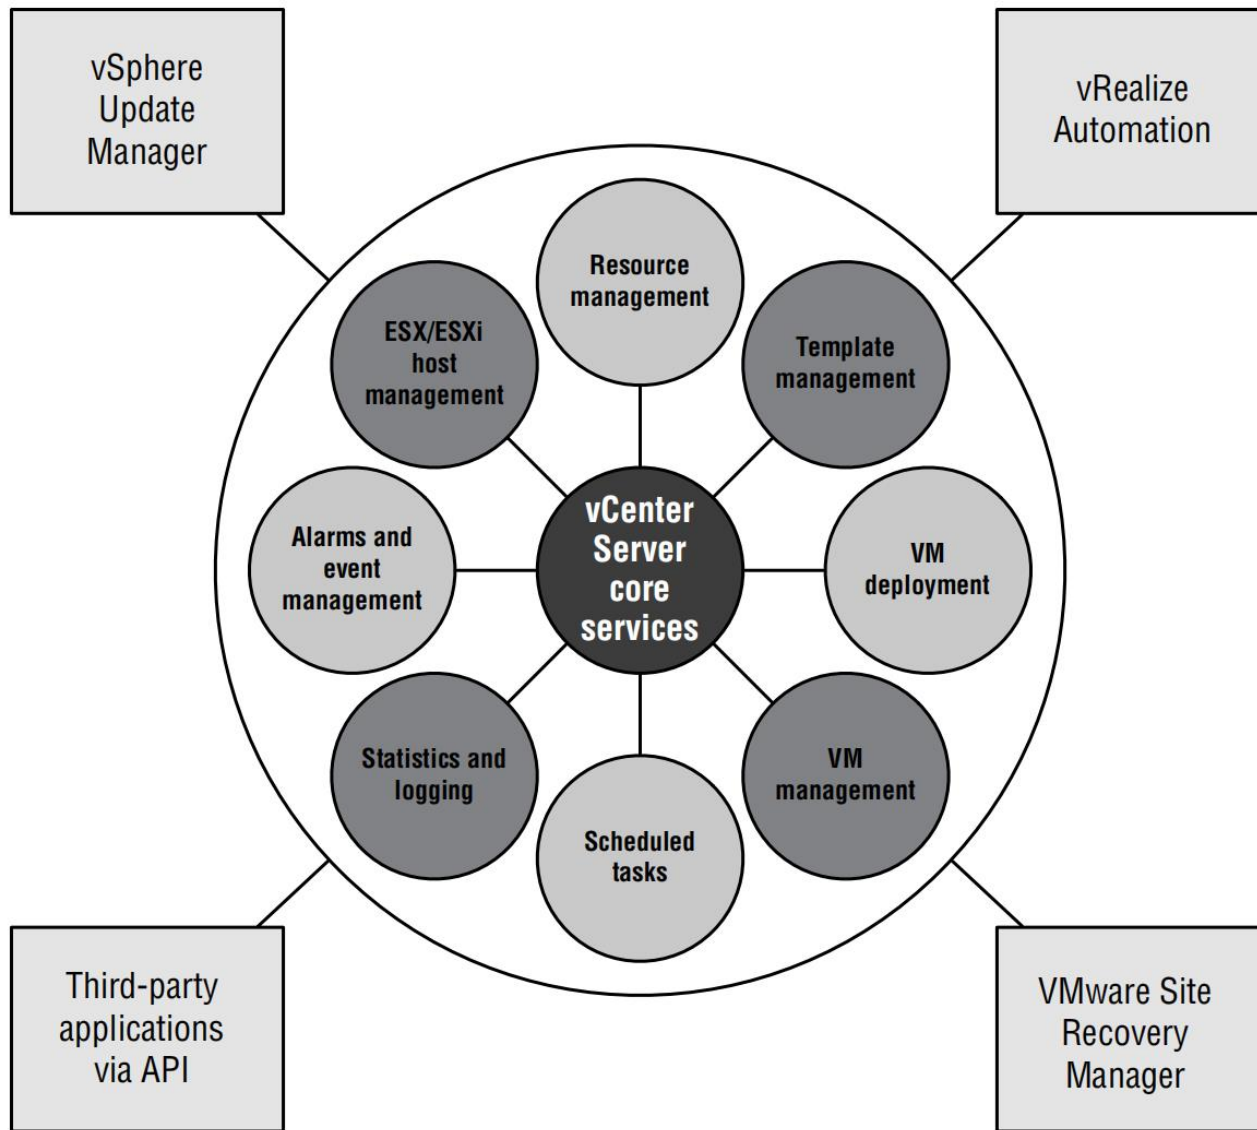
vSphere Update Manager

vRealize Automation

Resource management

ESX/ESXi host management

Template management

vCenter Server core services

Alarms and event management

VM deployment

Statistics and logging

VM management

Scheduled tasks

Third-party applications via API

VMware Site Recovery Manager